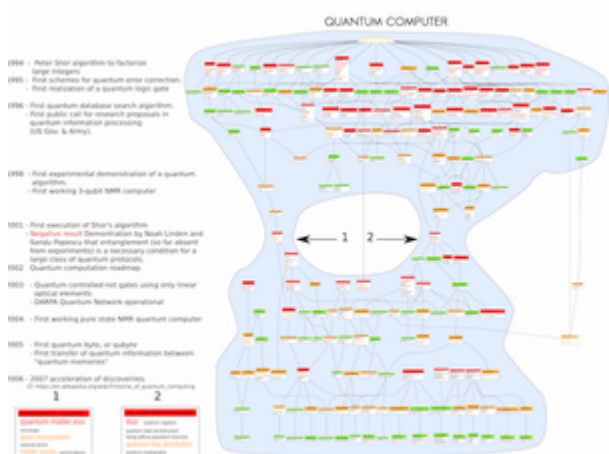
QUANTUM COMPUTER

1994 - Peter Shor algorithm to factorize large integers
1995 - First schemes for quantum error correction.
- First realization of a quantum logic gate

1996 - First quantum database search algorithm.
- First public call for research proposals in quantum information processing (US Gov. & Army).

1998 - First experimental demonstration of a quantum algorithm.
- First working 3-qubit NMR computer

2001 - First execution of Shor's algorithm.
- Negative result Demonstration by Noah Linden and Sandu Popescu that entanglement (so far absent from experiments) is a necessary condition for a large class of quantum protocols.
2002 Quantum computation roadmap.

2003 - Quantum controlled-not gates using only linear optical elements.
- DARPA Quantum Network operational

2004 - First working pure state NMR quantum computer

2005 - First quantum byte, or qubyte
- First transfer of quantum information between "quantum memories"

2006 - 2007 acceleration of discoveries.
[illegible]

1 2

1

2

quantum matter.exe
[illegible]

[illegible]